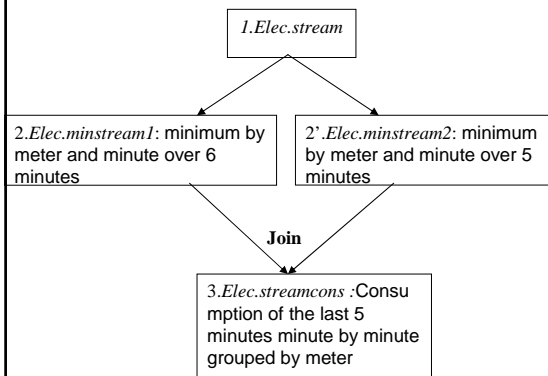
1.Elec.stream

2.Elec.minstream1: minimum by meter and minute over 6 minutes

2'.Elec.minstream2: minimum by meter and minute over 5 minutes

Join

3.Elec.streamcons :Consumption of the last 5 minutes minute by minute grouped by meter